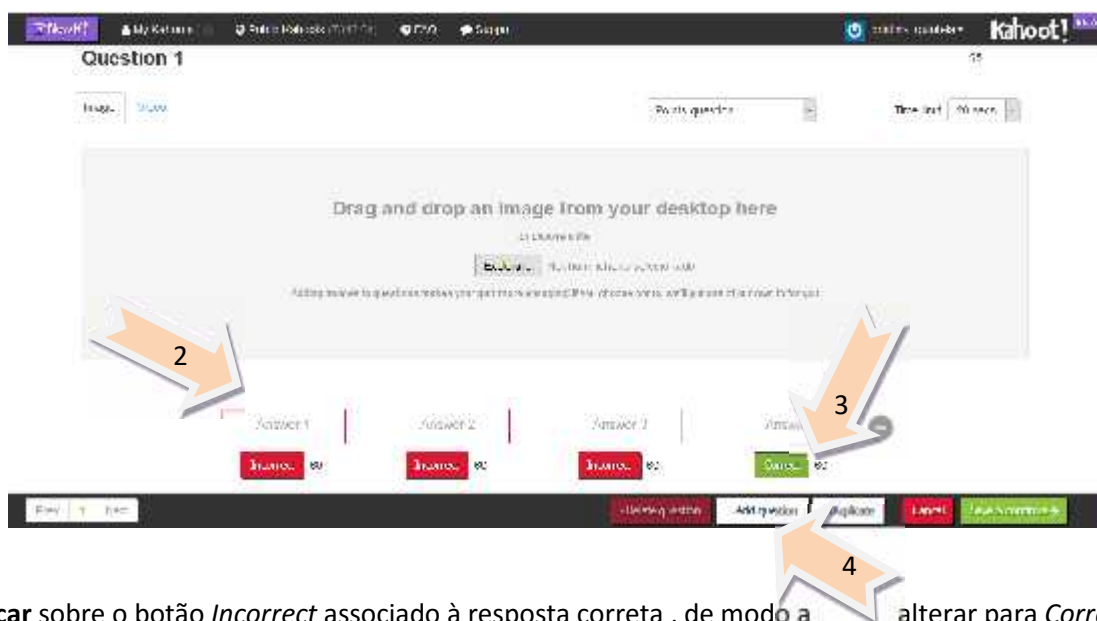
New K! My Kahoots Public Kahoots FAQ Support Kahoot!

Question 1

Image Video

Points question

Time limit 20 secs

Drag and drop an image from your desktop here

or browse file

Escolher

Adding images to questions makes your game more engaging!

2

3

Answer 1

Answer 2

Answer 3

Answer 4

Incorrect

Incorrect

Incorrect

Correct

Prev 1 Next

Delete question

Add question

Duplicate

Cancel

Save & continue

4

car sobre o botão *Incorrect* associado à resposta correta , de modo a alterar para *Corre*